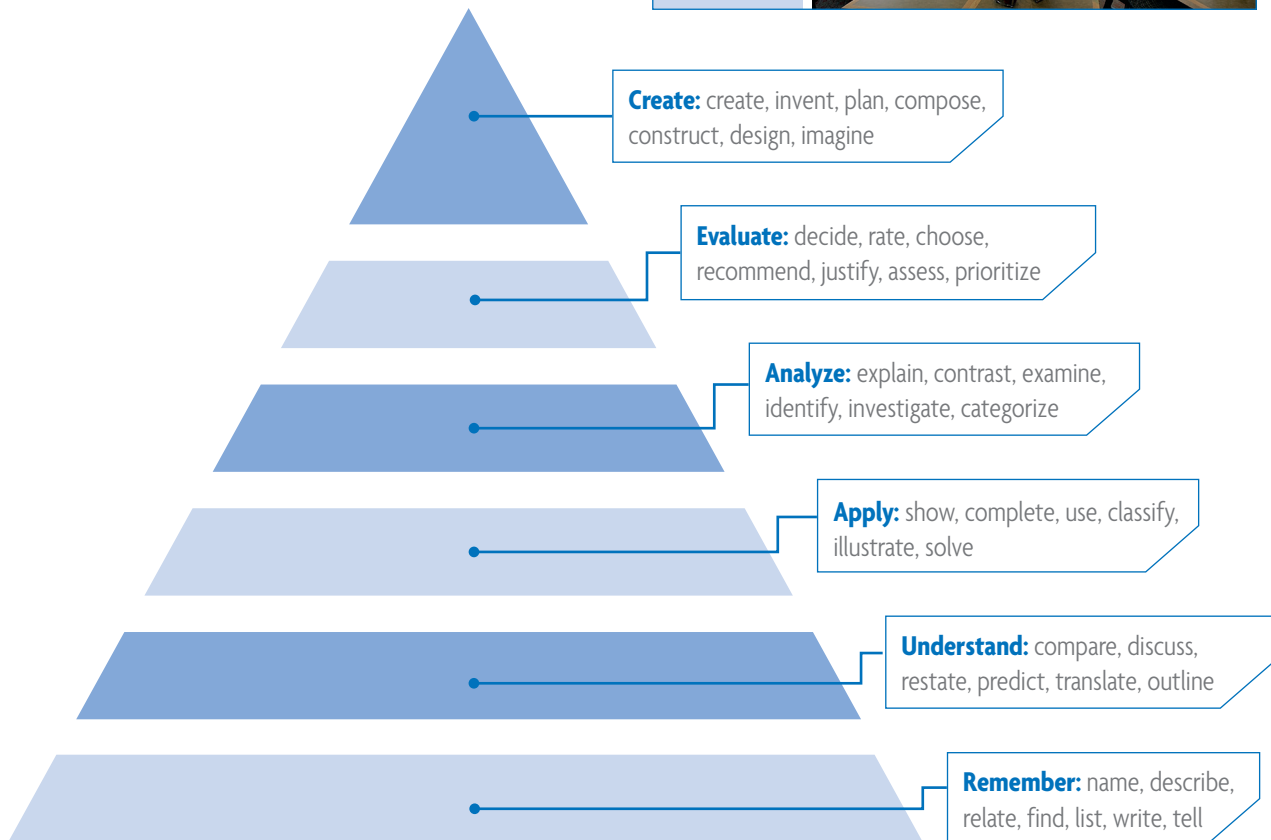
**Create:** create, invent, plan, compose, construct, design, imagine

**Evaluate:** decide, rate, choose, recommend, justify, assess, prioritize

**Analyze:** explain, contrast, examine, identify, investigate, categorize

**Apply:** show, complete, use, classify, illustrate, solve

**Understand:** compare, discuss, restate, predict, translate, outline

**Remember:** name, describe, relate, find, list, write, tell